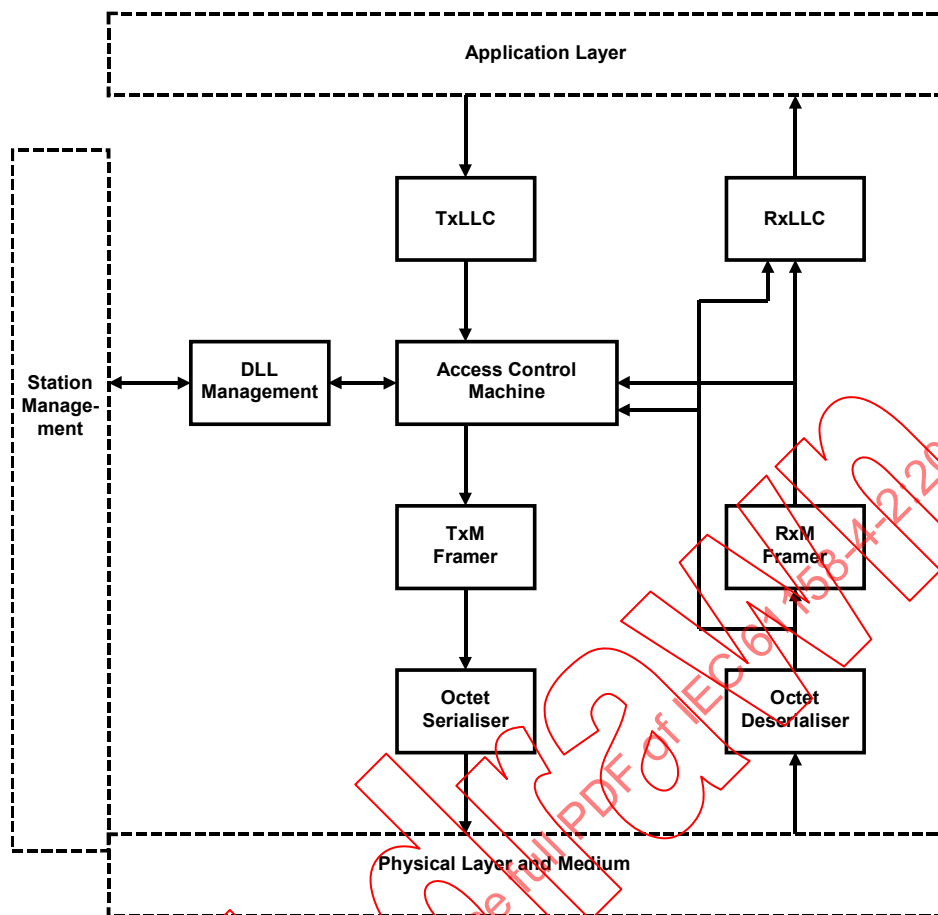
Application Layer

Station Management

TxLLC

RxLLC

DLL Management

Access Control Machine

TxM Framer

RxM Framer

Octet Serialiser

Octet Deserialiser

Physical Layer and Medium

full PDF of IEC 61158-4-2:20